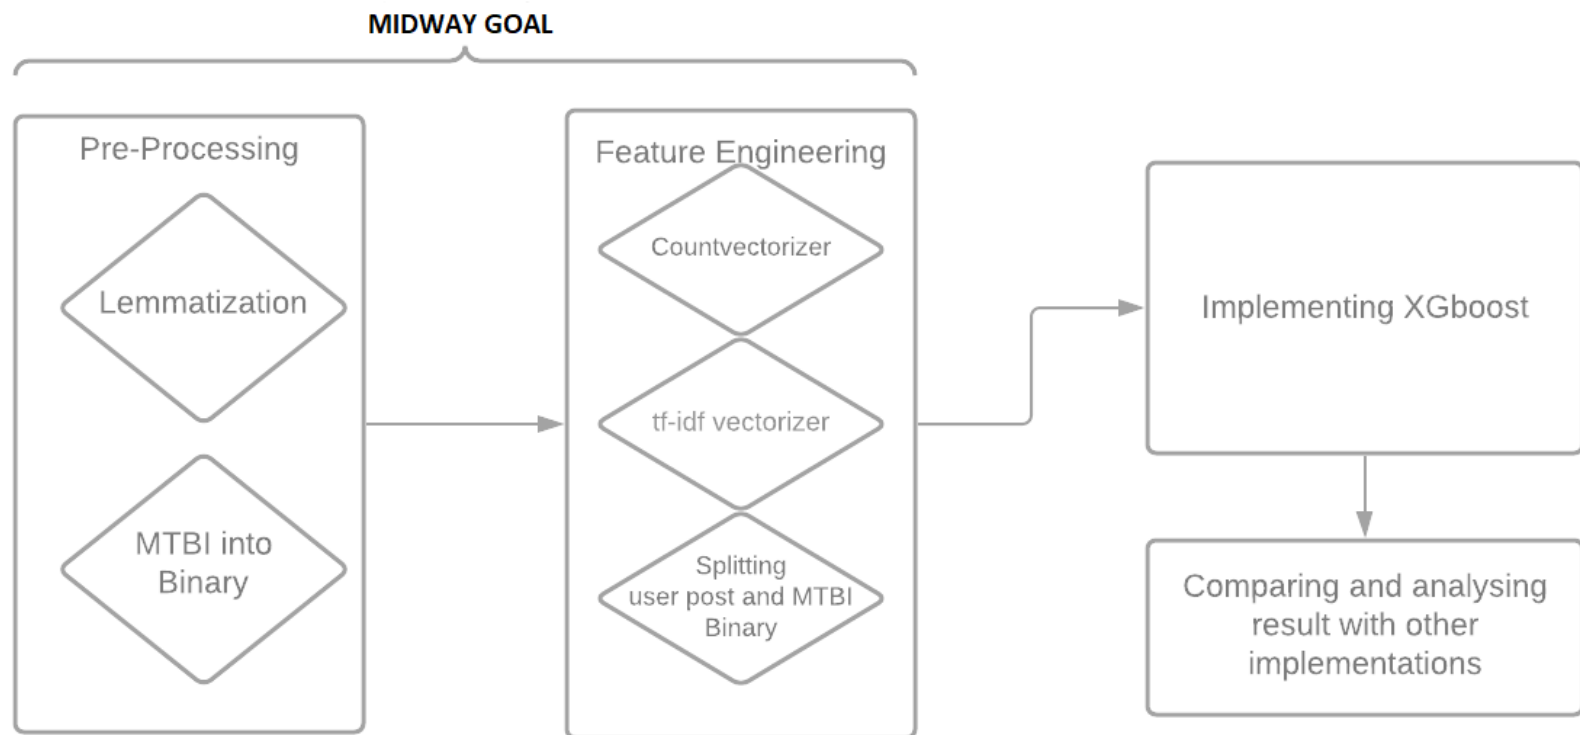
MIDWAY GOAL

Pre-Processing

Lemmatization

MTBI into Binary

Feature Engineering

Countvectorizer

tf-idf vectorizer

Splitting user post and MTBI Binary

Implementing XGboost

Comparing and analysing result with other implementations